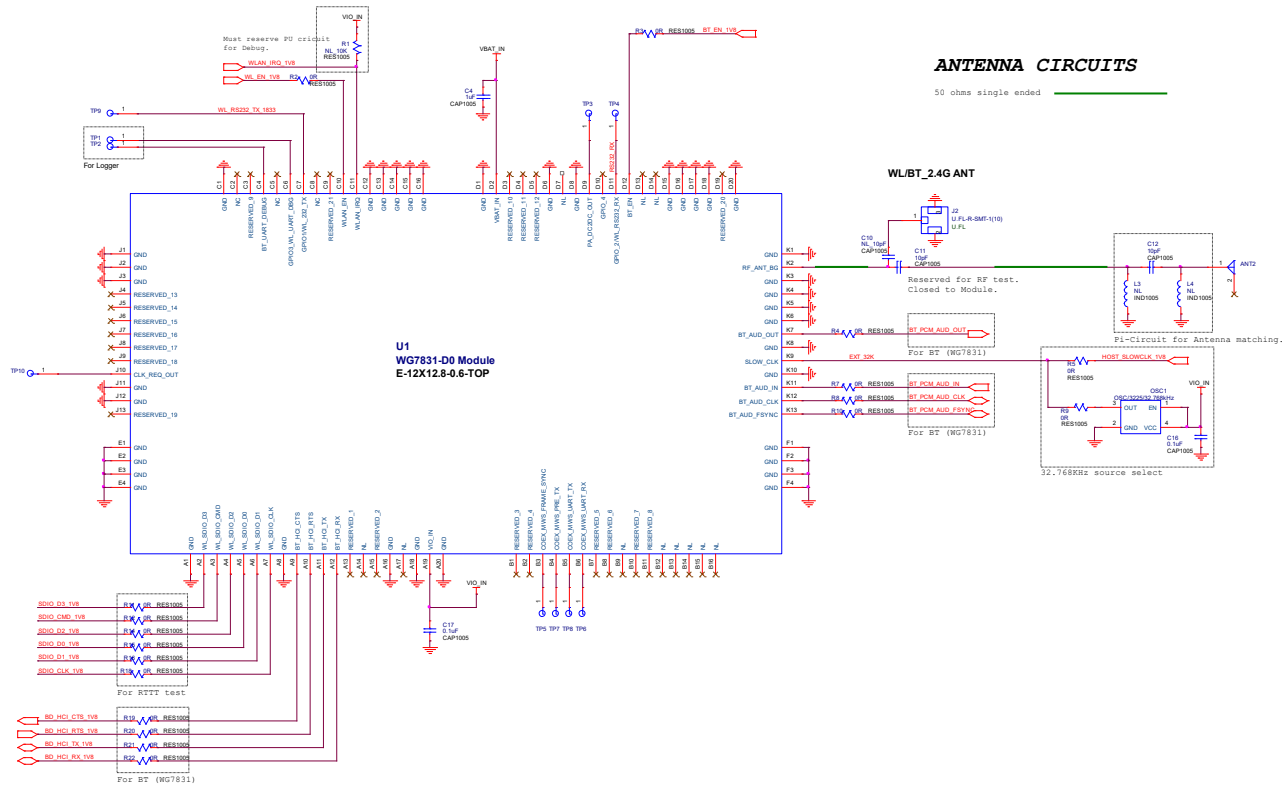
Must reserve PU circuit for Debug.

VIO_IN
R1
NL_10K
RES1005

WLAN_IRQ_1V8
WL_EN_1V8
R2 0R RES1005

VBAT_IN
C4 1uF CAP1005

R3 0R RES1005 BT_EN_1V8

ANTENNA CIRCUITS

50 ohms single ended

TP9
WL_RS232_TX_1833
TP1
TP2
For Logger

TP3
TP4
RS232_RX

C1 C2 C3 C4 C5 C6 C7 C8 C9 C10 C11 C12 C13 C14 C15 C16
GND GND NC RESERVED_9 BT_UART_DEBUG NC GPIO3_WL_UART_DBG GPIO1/WL_232_TX NC RESERVED_21 WLAN_EN WLAN_IRQ GND GND GND GND GND

D1 D2 D3 D4 D5 D6 D7 D8 D9 D10 D11 D12 D13 D14 D15 D16 D17 D18 D19 D20
GND VBAT_IN RESERVED_10 RESERVED_11 RESERVED_12 GND NL GND PA_DCDC_OUT GPIO_4 GPIO_2/WL_RS232_RX BT_EN NL NL GND GND GND GND RESERVED_20 GND

WL/BT_2.4G ANT
J2
U.FL-R-SMT-1(10)
U.FL
C10 NL_10pF CAP1005
C11 10pF CAP1005
Reserved for RF test.
Closed to Module.
C12 10pF CAP1005
L3 NL IND1005
L4 NL IND1005
ANT2
Pi-Circuit for Antenna matching.

J1 GND
J2 GND
J3 GND
J4 RESERVED_13
J5 RESERVED_14
J6 RESERVED_15
J7 RESERVED_16
J8 RESERVED_17
J9 RESERVED_18
TP10 J10 CLK_REQ_OUT
J11 GND
J12 GND
J13 RESERVED_19

U1
WG7831-D0 Module
E-12X12.8-0.6-TOP

K1 GND
K2 RF_ANT_BG
K3 GND
K4 GND
K5 GND
K6 GND
K7 BT_AUD_OUT
K8 GND
K9 SLOW_CLK
K10 GND
K11 BT_AUD_IN
K12 BT_AUD_CLK
K13 BT_AUD_FSYNC

R4 0R RES1005 BT_PCM_AUD_OUT
For BT (WG7831)
EXT_32K
R5 0R RES1005 HOST_SLOWCLK_1V8
R7 0R RES1005 BT_PCM_AUD_IN
R8 0R RES1005 BT_PCM_AUD_CLK
R10 0R RES1005 BT_PCM_AUD_FSYNC
For BT (WG7831)

OSC1
OSC/3225/32.768KHz
OUT EN GND VCC
VIO_IN
R9 0R RES1005
C16 0.1uF CAP1005
32.768KHz source select

E1 GND
E2 GND
E3 GND
E4 GND

F1 GND
F2 GND
F3 GND
F4 GND

A1 A2 A3 A4 A5 A6 A7 A8 A9 A10 A11 A12 A13 A14 A15 A16 A17 A18 A19 A20
GND WL_SDIO_D3 WL_SDIO_CMD WL_SDIO_D2 WL_SDIO_D0 WL_SDIO_D1 WL_SDIO_CLK GND BT_HQ_CTS BT_HQ_RTS BT_HQ_TX BT_HQ_RX RESERVED_1 NL RESERVED_2 GND NL GND VIO_IN GND

B1 B2 B3 B4 B5 B6 B7 B8 B9 B10 B11 B12 B13 B14 B15 B16
RESERVED_3 RESERVED_4 COEX_MWS_FRAME_SYNC COEX_MWS_PRE_TX COEX_MWS_UART_TX COEX_MWS_UART_RX RESERVED_5 RESERVED_6 RESERVED_7 RESERVED_8 NL NL NL NL NL NL

VIO_IN
C17 0.1uF CAP1005
TP5 TP7 TP8 TP6

SDIO_D3_1V8 R 0R RES1005
SDIO_CMD_1V8 R 0R RES1005
SDIO_D2_1V8 R 0R RES1005
SDIO_D0_1V8 R 0R RES1005
SDIO_D1_1V8 R 0R RES1005
SDIO_CLK_1V8 R16 0R RES1005
For RTTT test

BD_HCI_CTS_1V8 R19 0R RES1005
BD_HCI_RTS_1V8 R20 0R RES1005
BD_HCI_TX_1V8 R21 0R RES1005
BD_HCI_RX_1V8 R22 0R RES1005
For BT (WG7831)